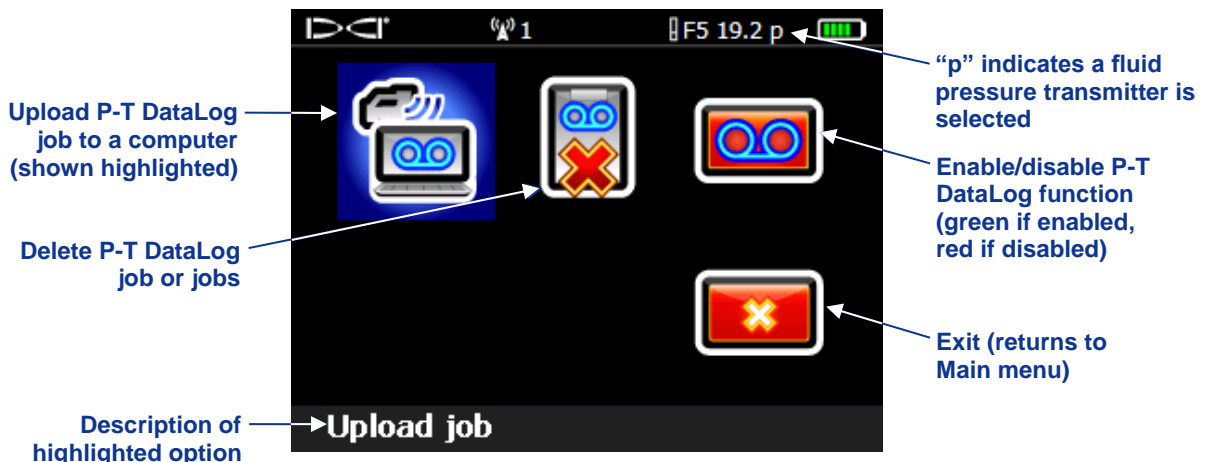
DCI

1

F5 19.2 p

"p" indicates a fluid pressure transmitter is selected

Upload P-T DataLog job to a computer (shown highlighted)

Enable/disable P-T DataLog function (green if enabled, red if disabled)

Delete P-T DataLog job or jobs

Exit (returns to Main menu)

Description of highlighted option

Upload job